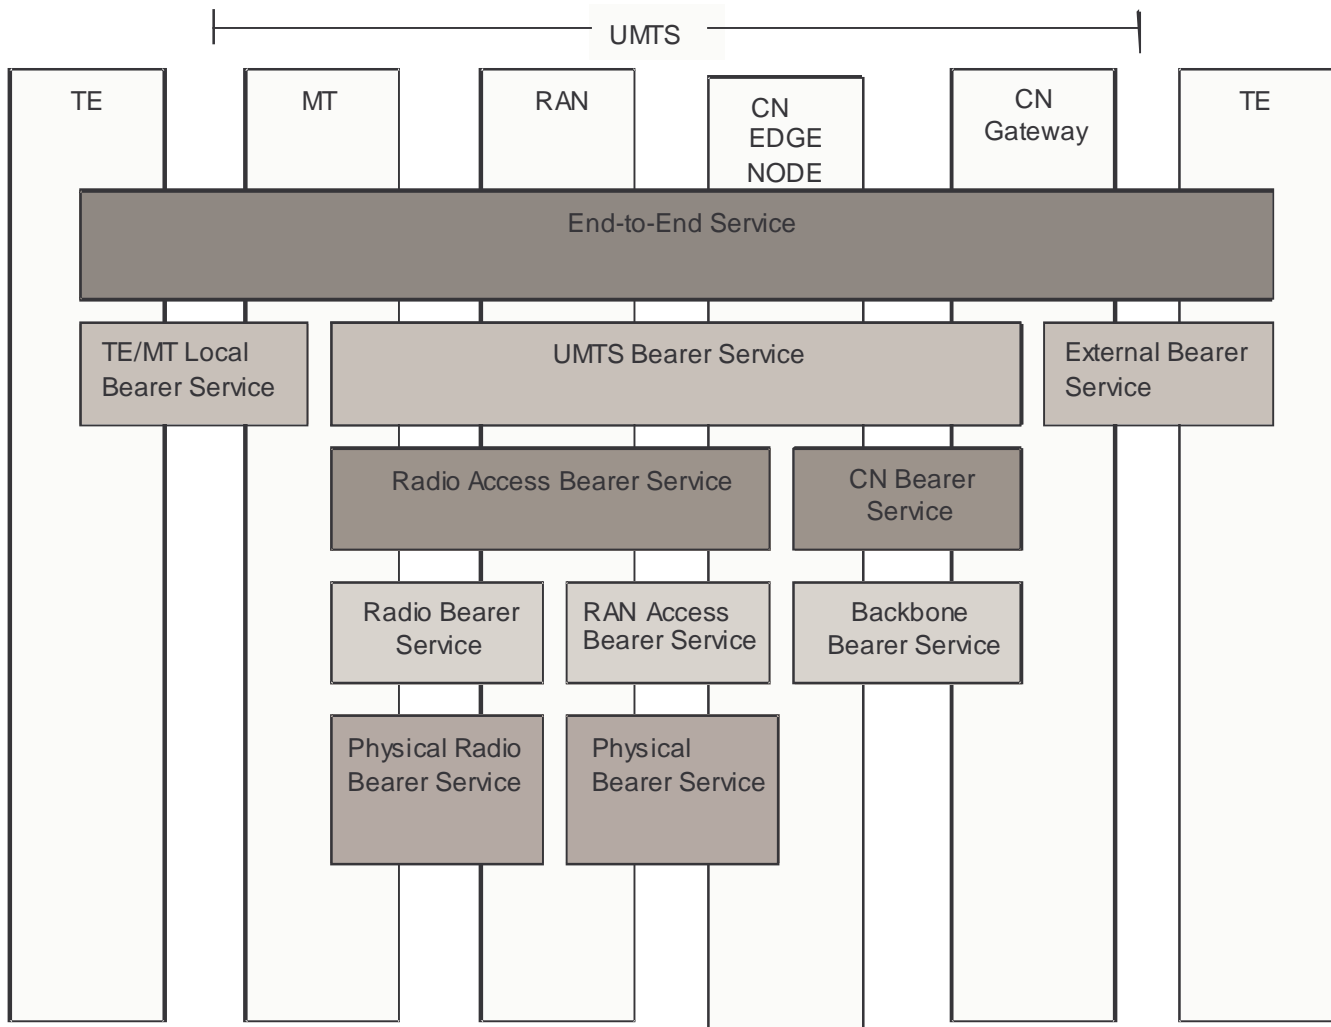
UMTS

TE

MT

RAN

CN EDGE NODE

CN Gateway

TE

End-to-End Service

TE/MT Local Bearer Service

UMTS Bearer Service

External Bearer Service

Radio Access Bearer Service

CN Bearer Service

Radio Bearer Service

RAN Access Bearer Service

Backbone Bearer Service

Physical Radio Bearer Service

Physical Bearer Service